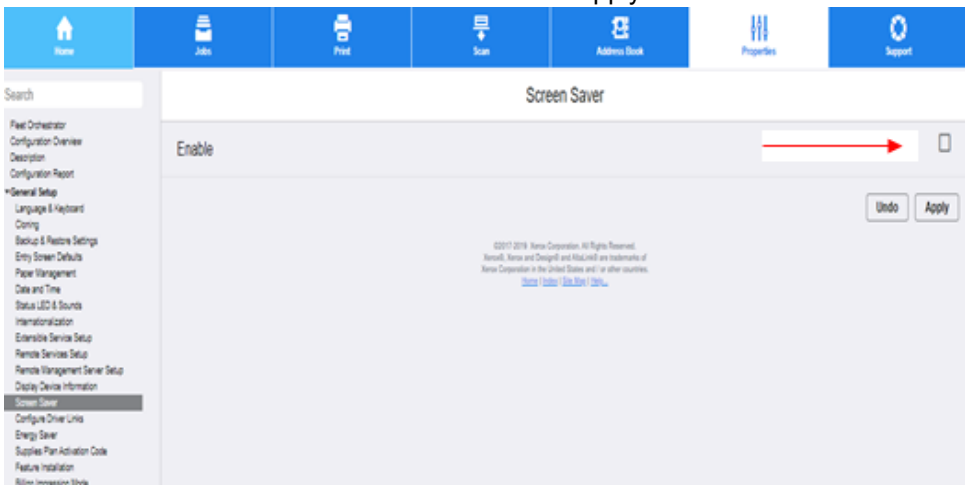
Home
Jobs
Print
Scan
Address Book
Properties
Support

Search

Fleet Orchestrator
Configuration Overview
Description
Configuration Report
▾General Setup
Language & Keyboard
Cloning
Backup & Restore Settings
Entry Screen Defaults
Paper Management
Date and Time
Status LED & Sounds
Internationalization
Extensible Service Setup
Remote Services Setup
Remote Management Server Setup
Display Device Information
Screen Saver
Configure Driver Links
Energy Saver
Supplies Plan Activation Code
Feature Installation
Billing Impression Mode

Screen Saver

Enable

Undo
Apply

©2017 2019 Xerox Corporation. All Rights Reserved.
Xerox®, Xerox and Design® and AltaLink® are trademarks of Xerox Corporation in the United States and / or other countries.
Home | Index | Site Map | Help...